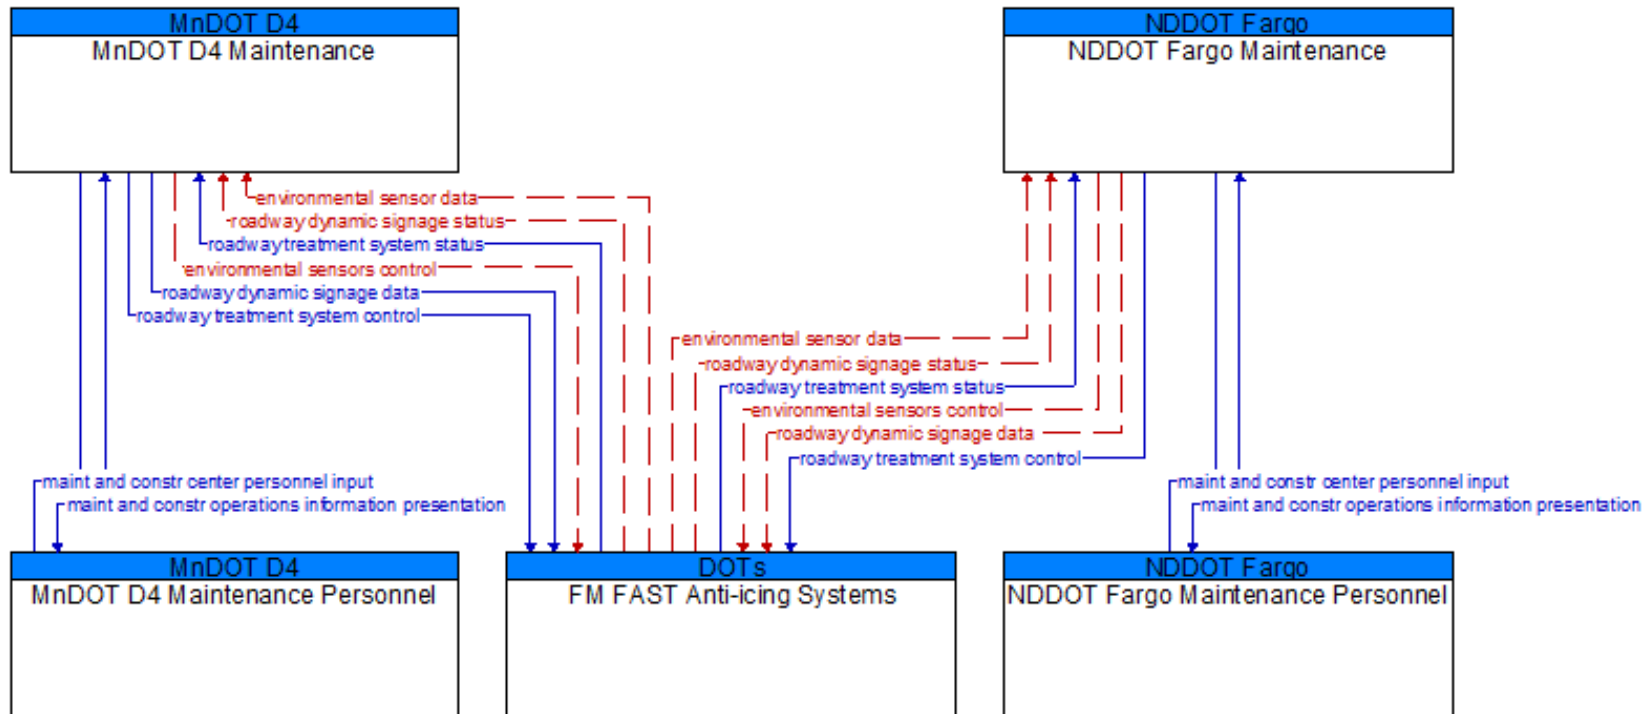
MnDOT D4
MnDOT D4 Maintenance

NDDOT Fargo
NDDOT Fargo Maintenance

environmental sensor data
roadway dynamic signage status
roadway treatment system status
environmental sensors control
roadway dynamic signage data
roadway treatment system control

environmental sensor data
roadway dynamic signage status
roadway treatment system status
environmental sensors control
roadway dynamic signage data
roadway treatment system control

maint and constr center personnel input
maint and constr operations information presentation

maint and constr center personnel input
maint and constr operations information presentation

MnDOT D4
MnDOT D4 Maintenance Personnel

DOTs
FM FAST Anti-icing Systems

NDDOT Fargo
NDDOT Fargo Maintenance Personnel